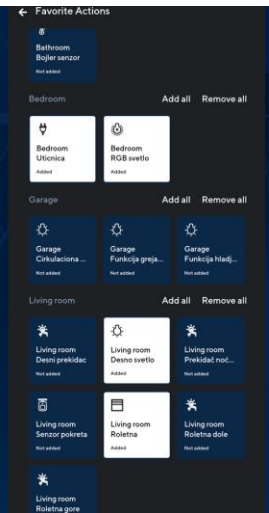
← Favorite Actions

Bathroom
Bojler senzor
Not added

Bedroom
Add all Remove all

Bedroom
Uticnica
Added

Bedroom
RGB svetlo
Added

Garage
Add all Remove all

Garage
Cirkulaciona ...
Not added

Garage
Funkcija greja...
Not added

Garage
Funkcija hladj...
Not added

Living room
Add all Remove all

Living room
Desni prekidac
Not added

Living room
Desno svetlo
Added

Living room
Prekidač noć...
Not added

Living room
Senzor pokreta
Not added

Living room
Roletna
Added

Living room
Roletna dole
Not added

Living room
Roletna gore